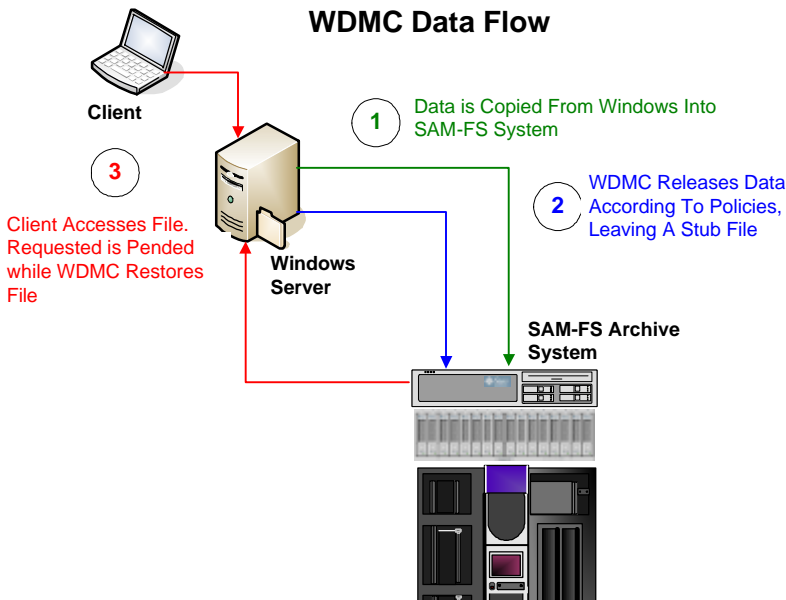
WDMC Data Flow

Client

1

Data is Copied From Windows Into SAM-FS System

3

2

WDMC Releases Data According To Policies, Leaving A Stub File

Client Accesses File. Requested is Pended while WDMC Restores File

Windows Server

SAM-FS Archive System